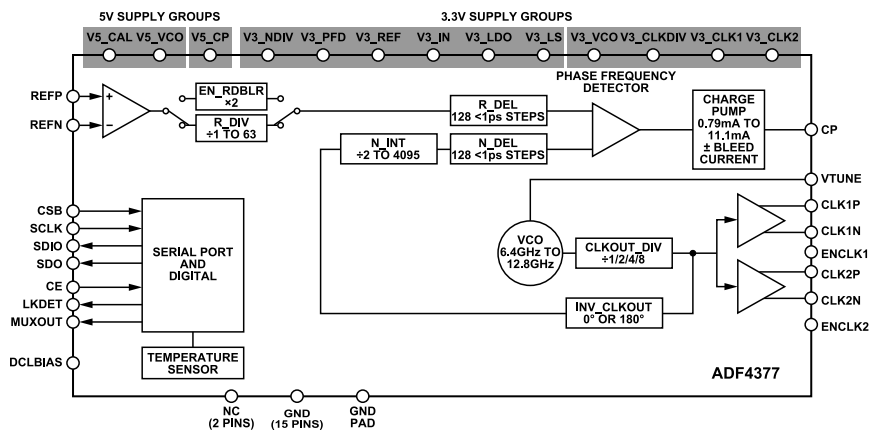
5V SUPPLY GROUPS

V5_CAL V5_VCO V5_CP

3.3V SUPPLY GROUPS

V3_NDIV V3_PFD V3_REF V3_IN V3_LDO V3_LS V3_VCO V3_CLKDIV V3_CLK1 V3_CLK2

REFP

REFN

+

−

EN_RDBLR ×2

R_DIV ÷1 TO 63

PHASE FREQUENCY DETECTOR

R_DEL 128 <1ps STEPS

N_INT ÷2 TO 4095

N_DEL 128 <1ps STEPS

CHARGE PUMP 0.79mA TO 11.1mA ± BLEED CURRENT

CP

VTUNE

CSB

SCLK

SDIO

SDO

CE

LKDET

MUXOUT

SERIAL PORT AND DIGITAL

VCO 6.4GHz TO 12.8GHz

CLKOUT_DIV ÷1/2/4/8

CLK1P

CLK1N

ENCLK1

CLK2P

CLK2N

ENCLK2

INV_CLKOUT 0° OR 180°

DCLBIAS

TEMPERATURE SENSOR

ADF4377

NC (2 PINS)

GND (15 PINS)

GND PAD